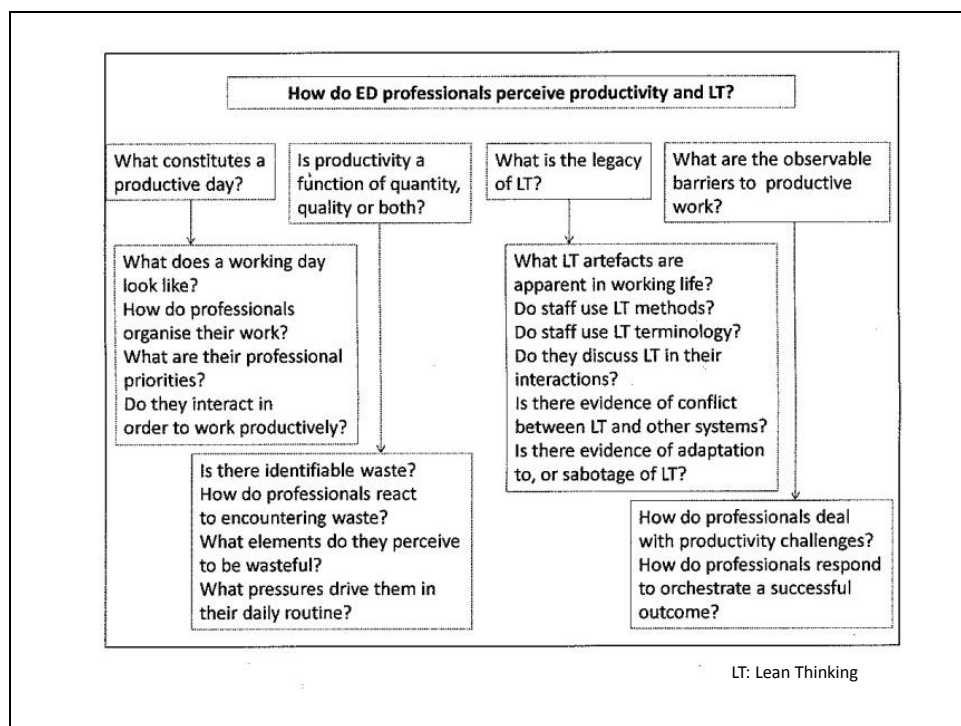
How do ED professionals perceive productivity and LT?

What constitutes a productive day?

Is productivity a function of quantity, quality or both?

What is the legacy of LT?

What are the observable barriers to productive work?

What does a working day look like?
How do professionals organise their work?
What are their professional priorities?
Do they interact in order to work productively?

What LT artefacts are apparent in working life?
Do staff use LT methods?
Do staff use LT terminology?
Do they discuss LT in their interactions?
Is there evidence of conflict between LT and other systems?
Is there evidence of adaptation to, or sabotage of LT?

Is there identifiable waste?
How do professionals react to encountering waste?
What elements do they perceive to be wasteful?
What pressures drive them in their daily routine?

How do professionals deal with productivity challenges?
How do professionals respond to orchestrate a successful outcome?

LT: Lean Thinking